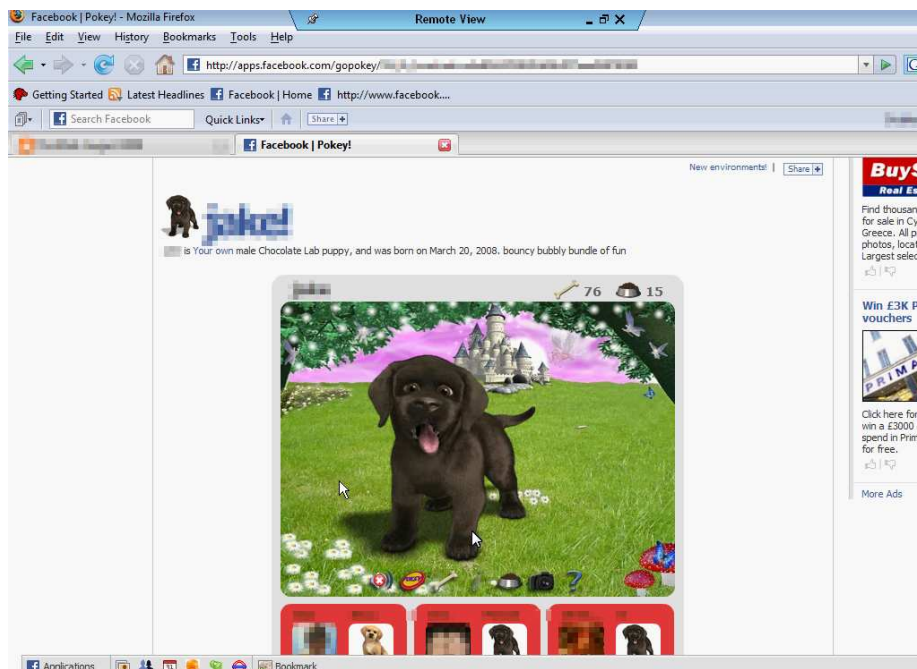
Facebook | Pokey! - Mozilla Firefox

Remote View

File Edit View History Bookmarks Tools Help

http://apps.facebook.com/gopokey/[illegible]

Getting Started Latest Headlines Facebook | Home http://www.facebook....

Search Facebook

Quick Links

Share

Facebook | Pokey!

New environments! | Share

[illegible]

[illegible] is Your own male Chocolate Lab puppy, and was born on March 20, 2008. bouncy bubbly bundle of fun

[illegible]

76

15

BuyS

Real Es

Find thousan for sale in Cy Greece. All p photos, locat Largest selec

Win £3K P vouchers

PRIMA

Click here for win a £3000 spend in Prim for free.

More Ads

Applications

Bookmark